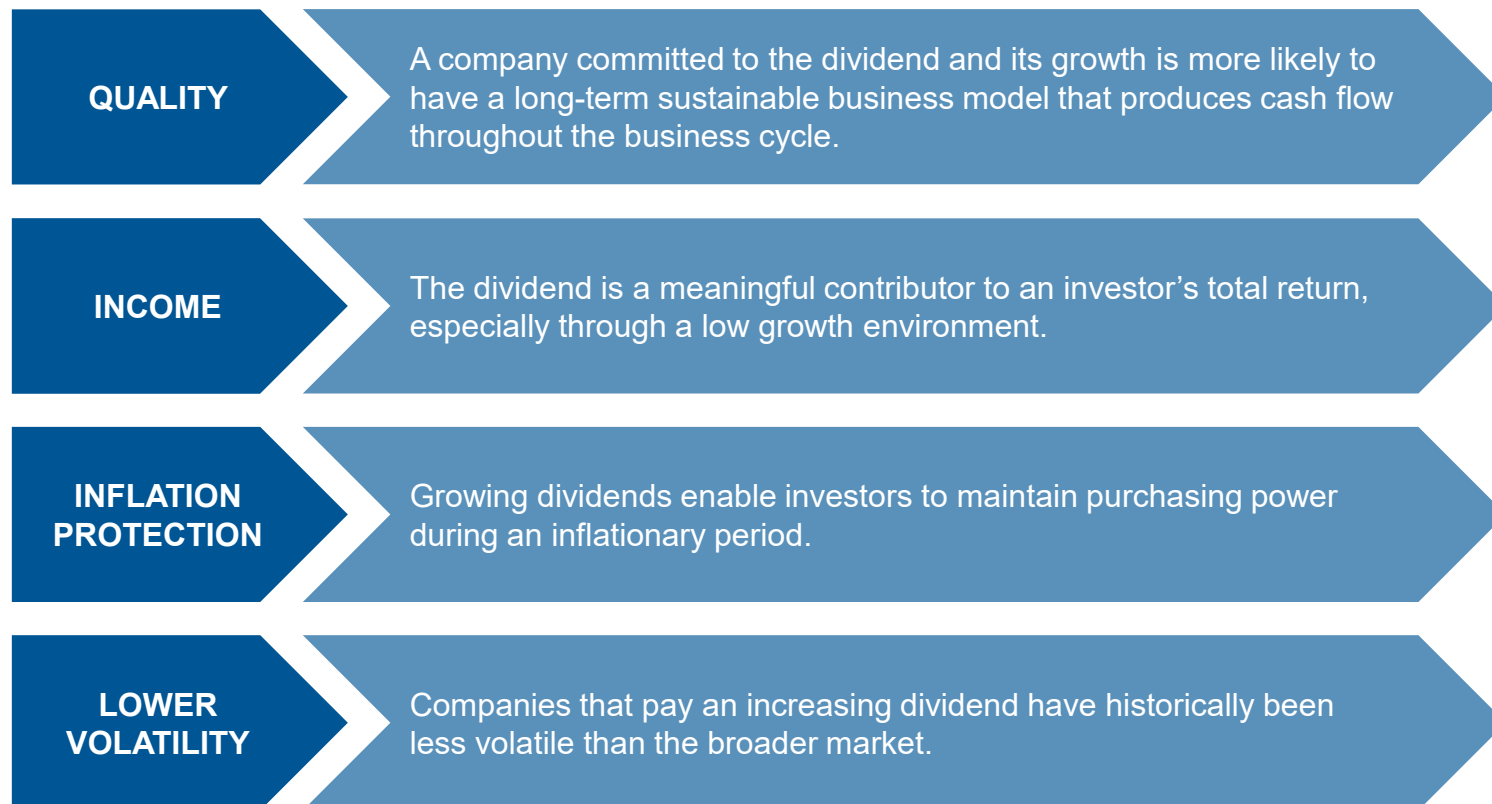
QUALITY

A company committed to the dividend and its growth is more likely to have a long-term sustainable business model that produces cash flow throughout the business cycle.

INCOME

The dividend is a meaningful contributor to an investor’s total return, especially through a low growth environment.

INFLATION PROTECTION

Growing dividends enable investors to maintain purchasing power during an inflationary period.

LOWER VOLATILITY

Companies that pay an increasing dividend have historically been less volatile than the broader market.